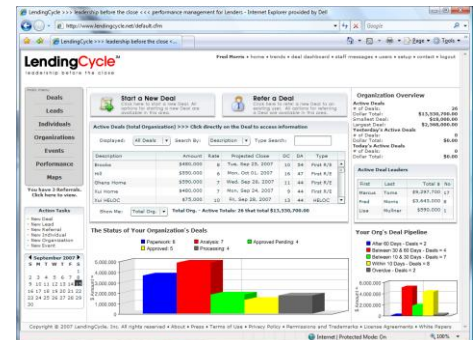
LendingCycle >>> leadership before the close <<< performance management for Lenders - Internet Explorer provided by Dell

http://www.lendingcycle.net/default.cfm

Google

LendingCycle >>> leadership before the c...

Page Tools

Fred Morris • home • trends • deal dashboard • staff messages • users • setup • contact • logout

LendingCycle

leadership before the close

Deals

Leads

Individuals

Organizations

Events

Performance

Maps

You have 3 Referrals. Click here to view.

Active Tasks

• New Deal
• New Lead
• New Referral
• New Individual
• New Organization
• New Event

September 2007

S M T W T F S

2 3 4 5 6 7 8
9 10 11 12 13 14 15
16 17 18 19 20 21 22
23 24 25 26 27 28 29
30

Start a New Deal

Click here to start a new Deal.

Refer a Deal

Active Deals (total Organization) >>> Click directly on the Deal to access information

Displayed: All Deals | Search By: Description | Type Search:

| Description | Amount | Rate | Projected Close | DC | DA | Type |
|---|---|---|---|---|---|---|
| Brooks | $480,000 | 6 | Tue, Sep 25, 2007 | 10 | 54 | First R/E |
| Hill | $550,000 | 6 | Mon, Oct 01, 2007 | 16 | 47 | First R/E |
| Sherry Home | $550,000 | 7 | Wed, Sep 26, 2007 | 11 | 44 | First R/E |
| Kul Home | $480,000 | 6 | Mon, Sep 24, 2007 | 9 | 44 | First R/E |
| Kul HELOC | $75,000 | 10 | Fri, Sep 28, 2007 | 13 | 44 | HELOC |

Show Me: Total Org. | Total Org. - Active Totals: 26 that total $13,550,700.00

The Status of Your Organization's Deals

Paperwork: 5 | Analysis: 7 | Approved Pending: 4 | Approved: 5 | Processing: 4

5,000,000
4,000,000
3,000,000
2,000,000
1,000,000
0

Organization Overview

Active Deals
# of Deals: 26
Dollar Total: $13,550,700.00
Smallest Deal: $5,000.00
Largest Deal: $2,500,000.00
Yesterday's Active Deals
# of Deals: 0
Dollar Total: $0.00
Today's Active Deals
# of Deals: 0
Dollar Total: $0.00

Active Deal Leaders

| First | Last | Total $ | No |
|---|---|---|---|
| Marcus | Tuma | $9,287,700 | 17 |
| Fred | Morris | $3,643,000 | 8 |
| Lisa | Hultner | $550,000 | 1 |

Your Org's Deal Pipeline

After 60 Days - Deals = 2
Between 30 & 60 Days - Deals = 4
Between 10 & 30 Days - Deals = 7
Within 10 Days - Deals = 8
Overdue - Deals = 2

Copyright © 2007 LendingCycle, Inc. All rights reserved • About • Press • Terms of Use • Privacy Policy • Permissions and Trademarks • License Agreements • White Papers

Internet | Protected Mode: On

100%